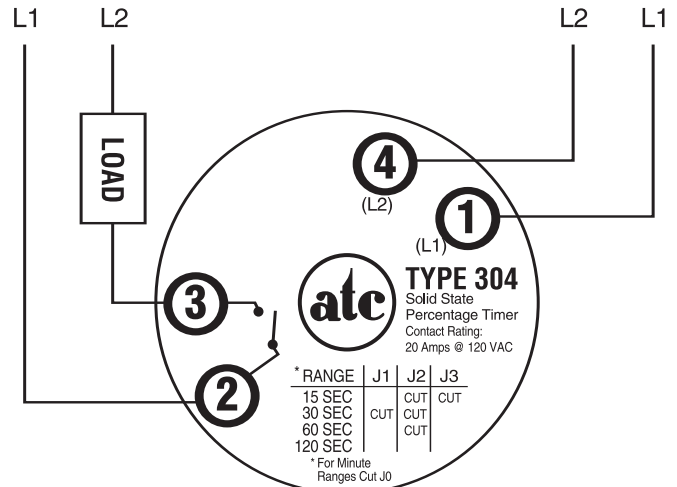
L1 L2

L2 L1

LOAD

4
(L2)

1
(L1)

3

2

atc

TYPE 304
Solid State Percentage Timer
Contact Rating:
20 Amps @ 120 VAC

| * RANGE | J1 | J2 | J3 |
|---|---|---|---|
| 15 SEC | | CUT | CUT |
| 30 SEC | CUT | CUT | |
| 60 SEC | | CUT | |
| 120 SEC | | | |

* For Minute Ranges Cut J0